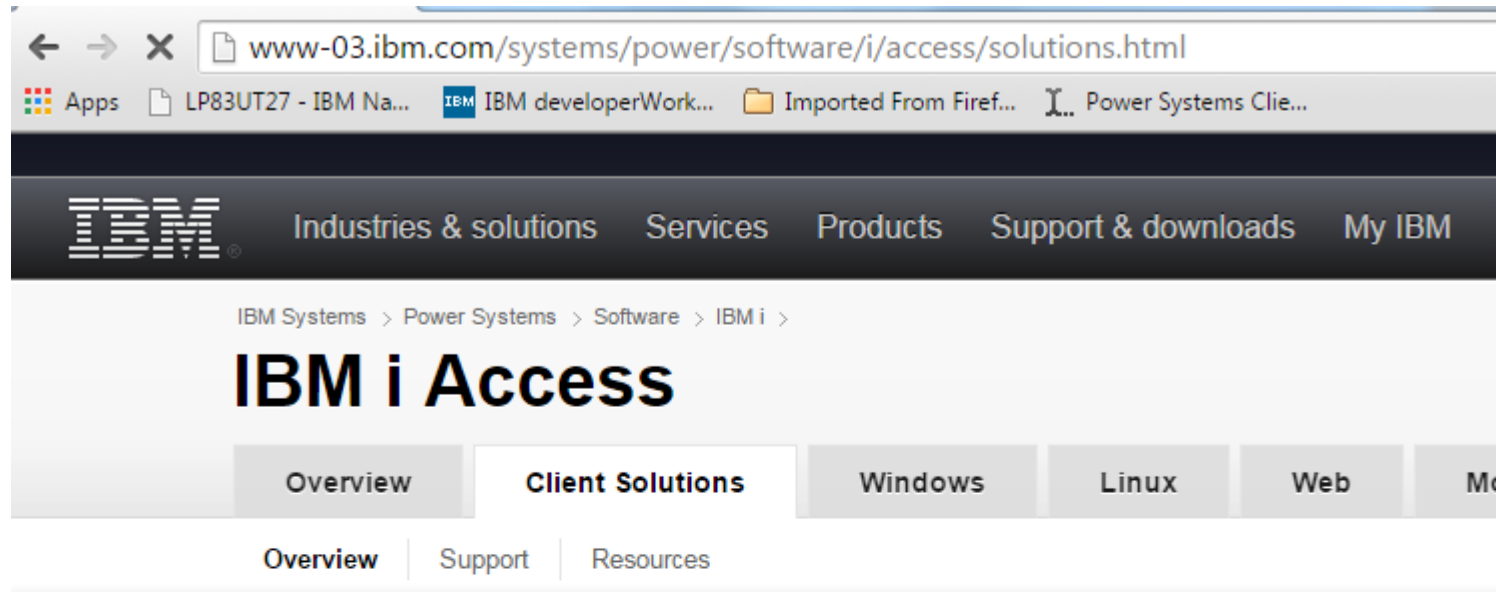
www-03.ibm.com/systems/power/software/i/access/solutions.html

Apps LP83UT27 - IBM Na... IBM developerWork... Imported From Firef... Power Systems Clie...

IBM

Industries & solutions Services Products Support & downloads My IBM

IBM Systems > Power Systems > Software > IBM i >

IBM i Access

Overview Client Solutions Windows Linux Web Mo

Overview Support Resources